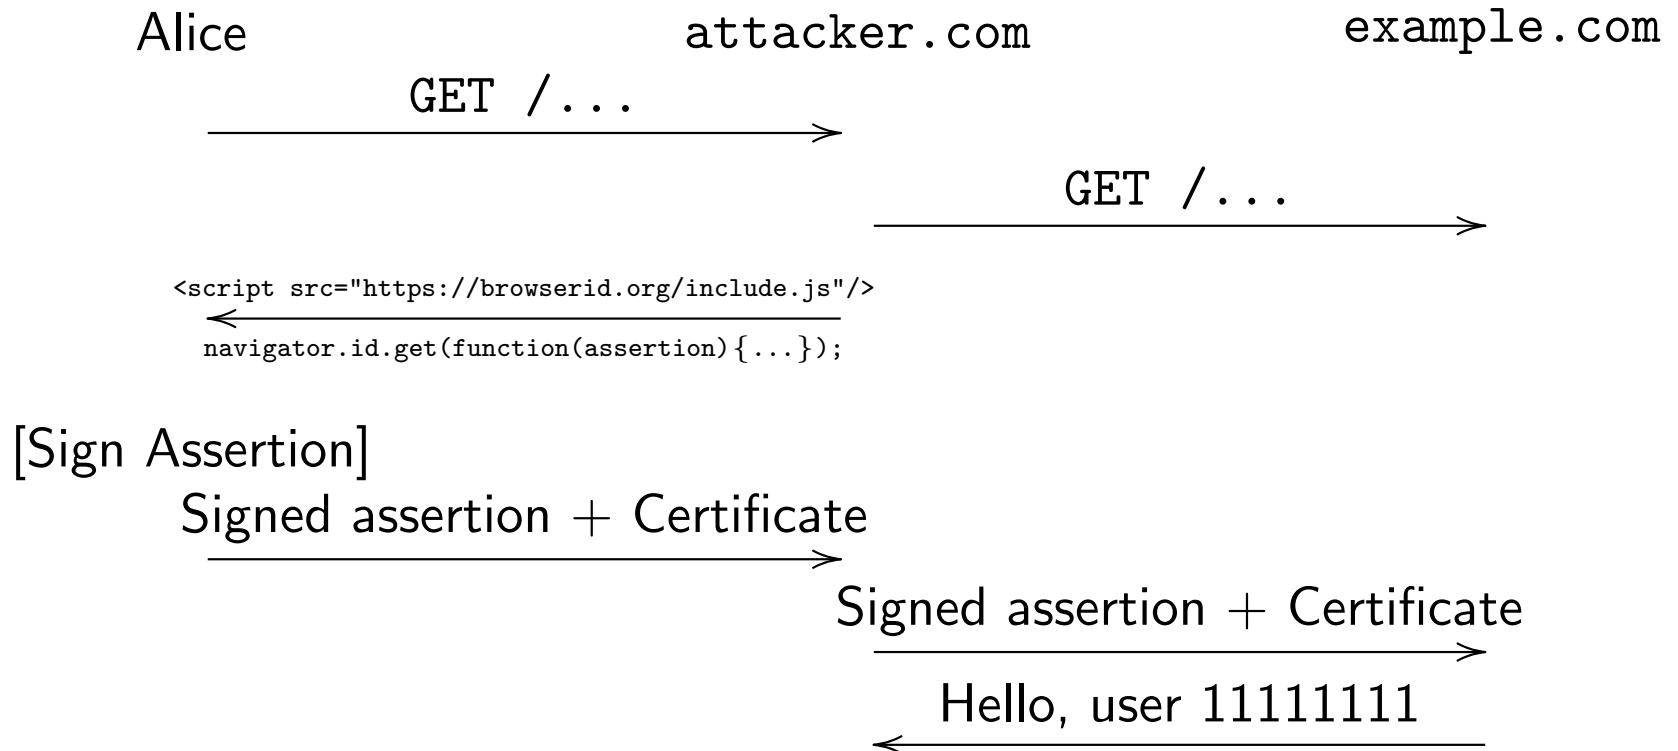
Alice

attacker.com

example.com

GET /...

GET /...

<script src="https://browserid.org/include.js"/>

navigator.id.get(function(assertion){...});

[Sign Assertion]

Signed assertion + Certificate

Signed assertion + Certificate

Hello, user 11111111